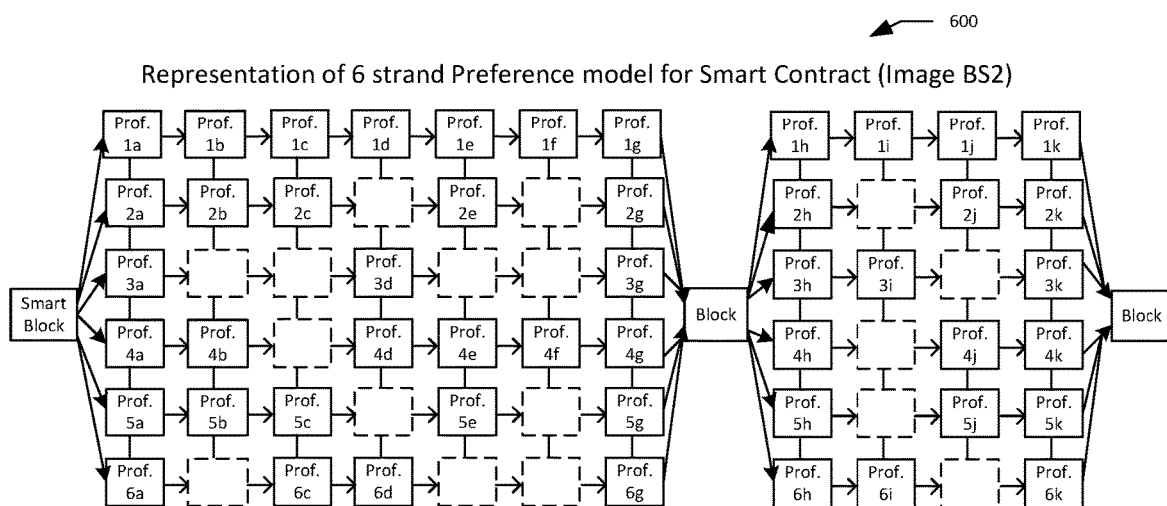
600

Representation of 6 strand Preference model for Smart Contract (Image BS2)

Smart Block

Prof. 1a
Prof. 1b
Prof. 1c
Prof. 1d
Prof. 1e
Prof. 1f
Prof. 1g

Prof. 2a
Prof. 2b
Prof. 2c
Prof. 2e
Prof. 2g

Prof. 3a
Prof. 3d
Prof. 3g

Prof. 4a
Prof. 4b
Prof. 4d
Prof. 4e
Prof. 4f
Prof. 4g

Prof. 5a
Prof. 5b
Prof. 5c
Prof. 5e
Prof. 5g

Prof. 6a
Prof. 6c
Prof. 6d
Prof. 6g

Block

Prof. 1h
Prof. 1i
Prof. 1j
Prof. 1k

Prof. 2h
Prof. 2j
Prof. 2k

Prof. 3h
Prof. 3i
Prof. 3k

Prof. 4h
Prof. 4j
Prof. 4k

Prof. 5h
Prof. 5j
Prof. 5k

Prof. 6h
Prof. 6i
Prof. 6k

Block